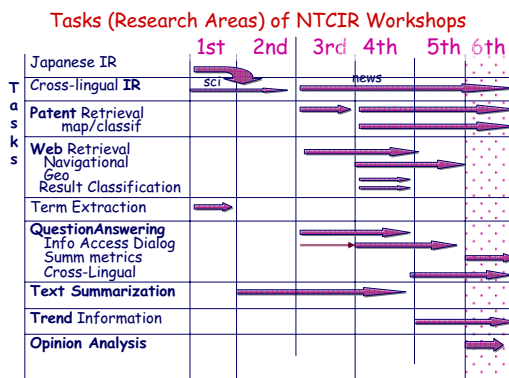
Tasks (Research Areas) of NTCIR Workshops

|  | 1st | 2nd | 3rd | 4th | 5th | 6th |
|---|---|---|---|---|---|---|
| Japanese IR |  |  |  |  |  |  |
| Cross-lingual **IR** | sci |  | news |  |  |  |
| **Patent** Retrieval map/classif |  |  |  |  |  |  |
| **Web** Retrieval Navigational Geo Result Classification |  |  |  |  |  |  |
| Term Extraction |  |  |  |  |  |  |
| **QuestionAnswering** Info Access Dialog Summ metrics Cross-Lingual |  |  |  |  |  |  |
| **Text Summarization** |  |  |  |  |  |  |
| **Trend** Information |  |  |  |  |  |  |
| **Opinion Analysis** |  |  |  |  |  |  |

T
a
s
k
s